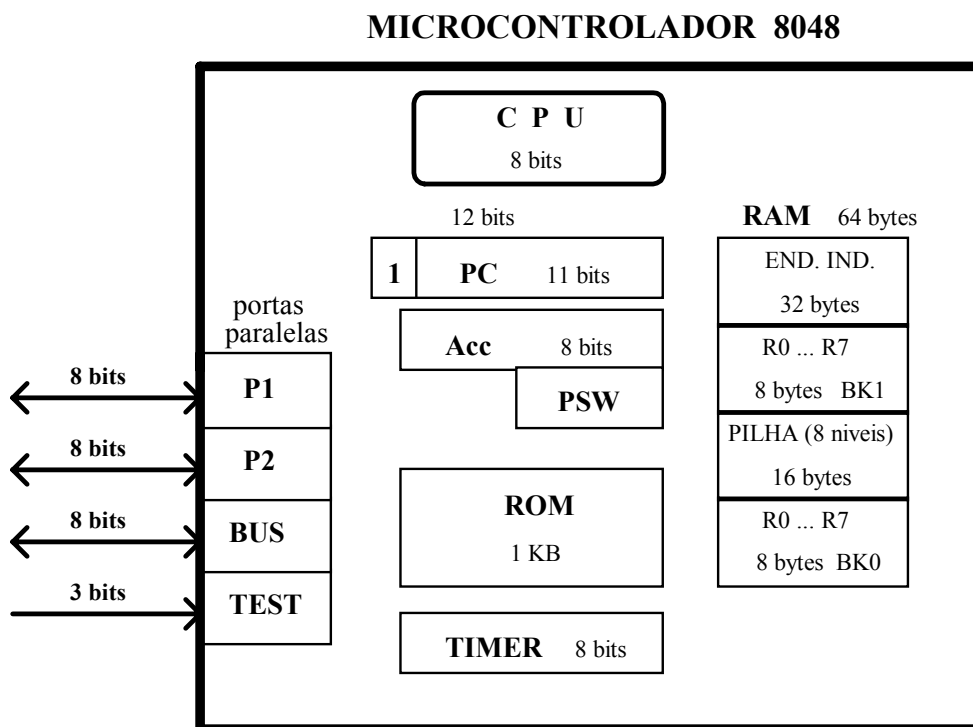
MICROCONTROLADOR 8048

C P U
8 bits

12 bits

1 PC 11 bits

Acc 8 bits

PSW

ROM
1 KB

TIMER 8 bits

RAM 64 bytes

END. IND.
32 bytes

R0 ... R7
8 bytes BK1

PILHA (8 niveis)
16 bytes

R0 ... R7
8 bytes BK0

portas paralelas

8 bits P1

8 bits P2

8 bits BUS

3 bits TEST